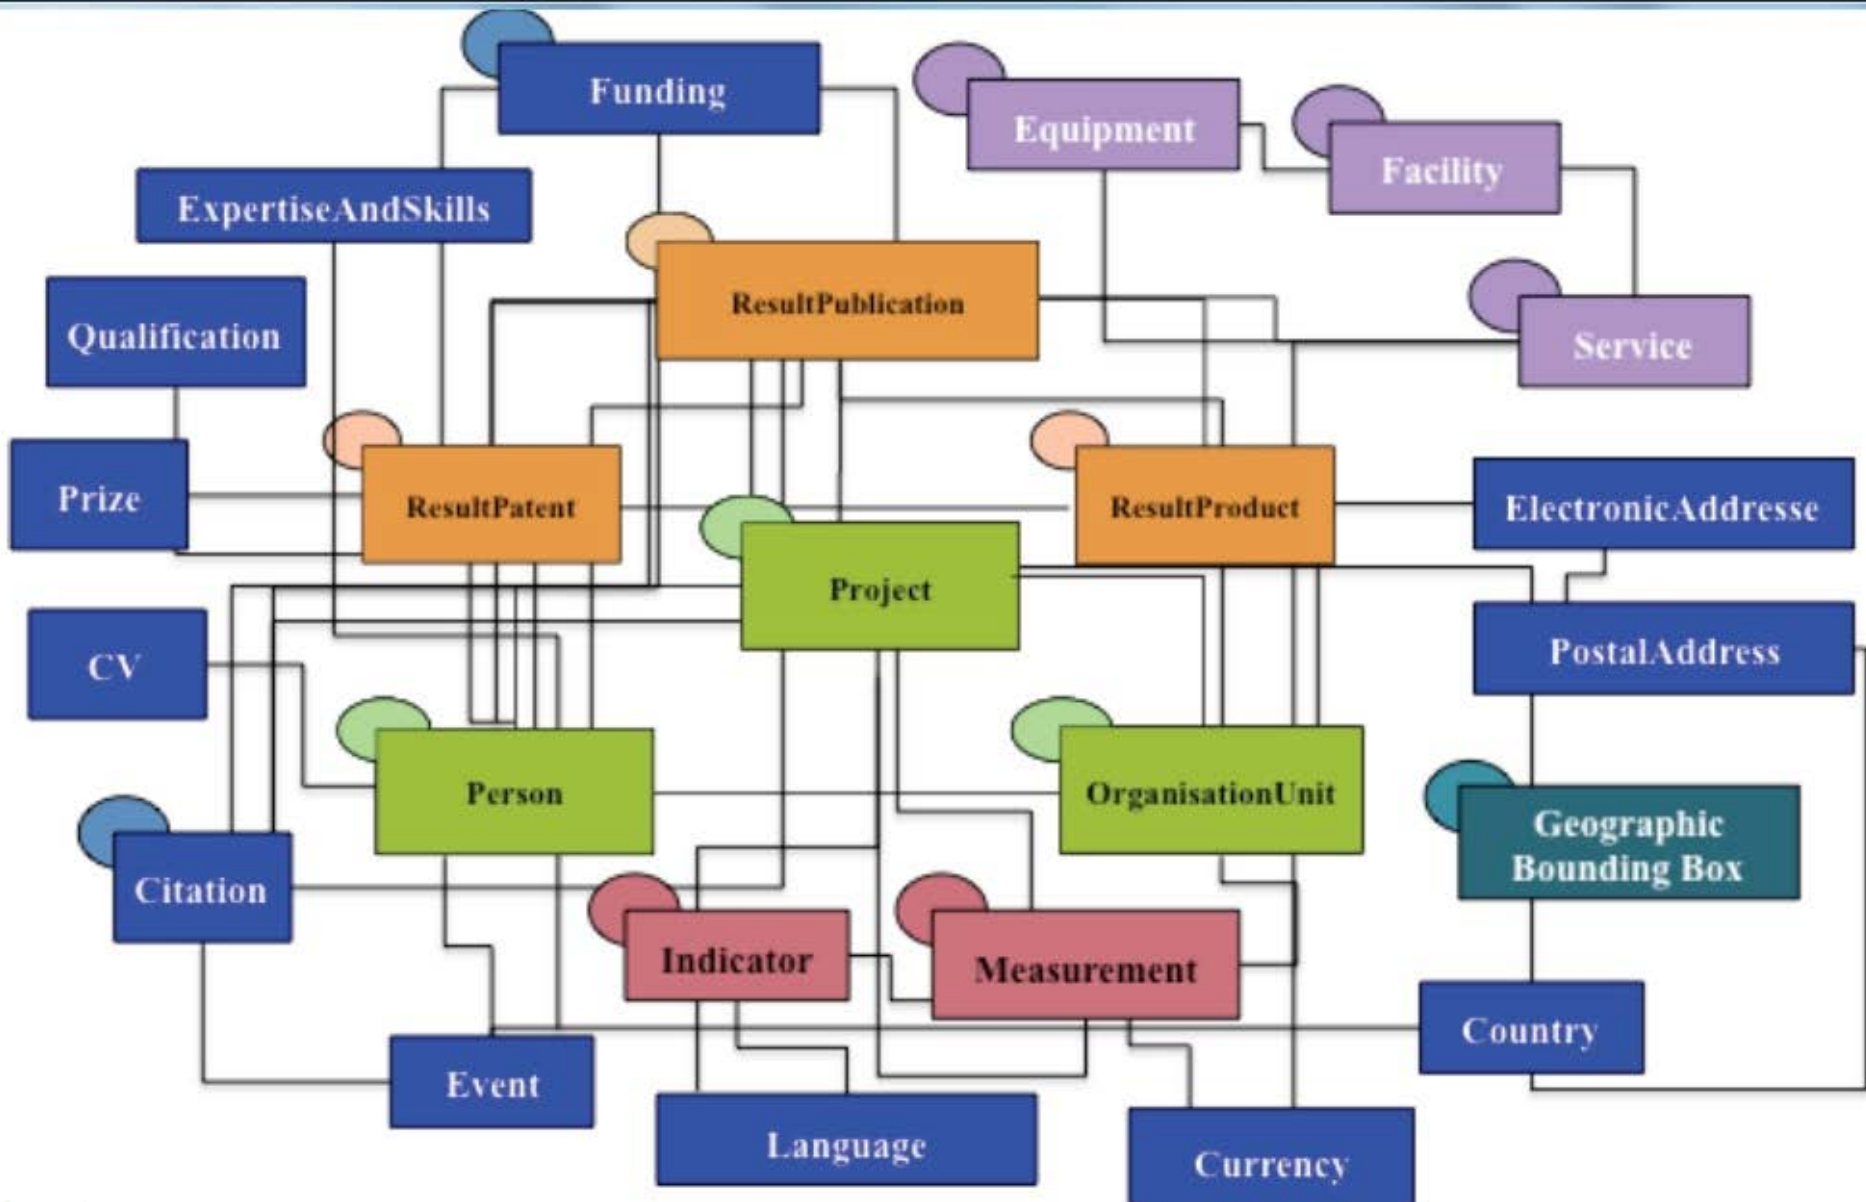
Funding
Equipment
Facility
ExpertiseAndSkills
ResultPublication
Service
Qualification
Prize
ResultPatent
ResultProduct
ElectronicAddresse
Project
CV
PostalAddress
Person
OrganisationUnit
Geographic Bounding Box
Citation
Indicator
Measurement
Country
Event
Language
Currency